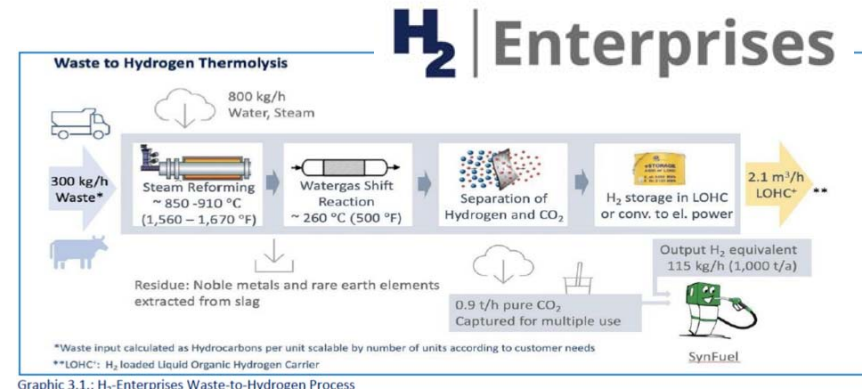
$H_2$ | Enterprises

Waste to Hydrogen Thermolysis

800 kg/h
Water, Steam

300 kg/h
Waste*

Steam Reforming
~ 850 -910 °C
(1,560 – 1,670 °F)

Watergas Shift
Reaction
~ 260 °C (500 °F)

Separation of
Hydrogen and $CO_2$

$H_2$ storage in LOHC
or conv. to el. power

2.1 m³/h
LOHC⁺ **

Output $H_2$ equivalent
115 kg/h (1,000 t/a)

Residue: Noble metals and rare earth elements
extracted from slag

0.9 t/h pure $CO_2$
Captured for multiple use

*Waste input calculated as Hydrocarbons per unit scalable by number of units according to customer needs
**LOHC⁺: $H_2$ loaded Liquid Organic Hydrogen Carrier

SynFuel

Graphic 3.1.: $H_2$-Enterprises Waste-to-Hydrogen Process